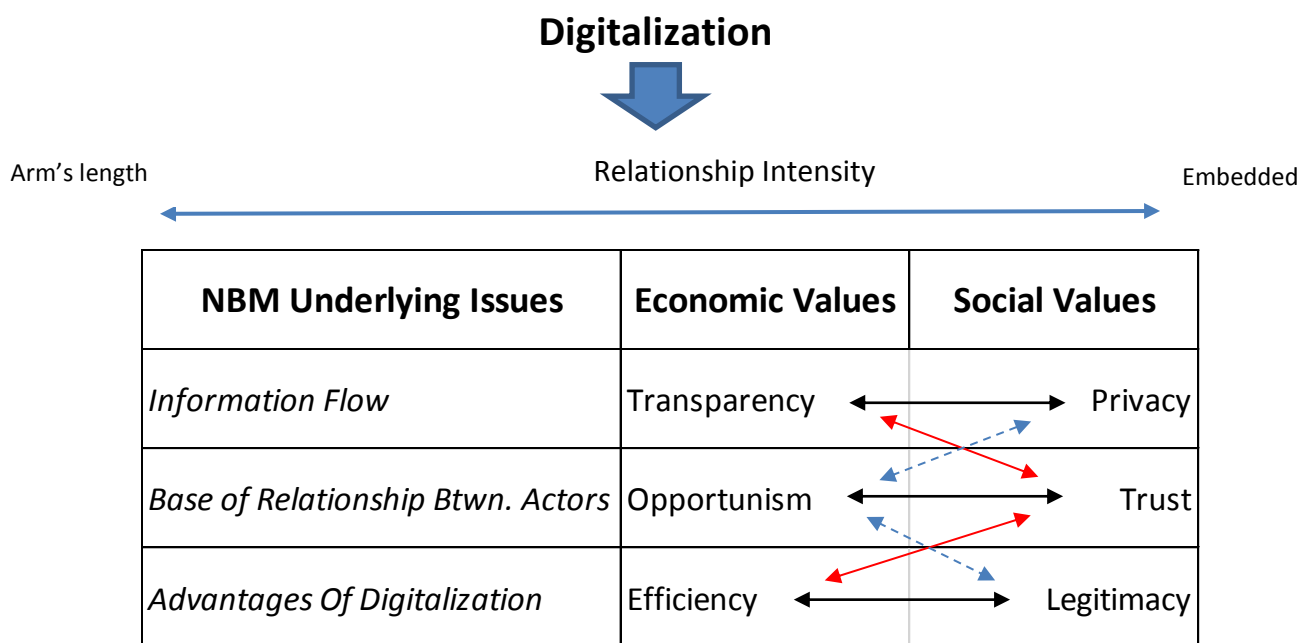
Digitalization

Arm's length

Relationship Intensity

Embedded

| NBM Underlying Issues | Economic Values | Social Values |
|---|---|---|
| *Information Flow* | Transparency | Privacy |
| *Base of Relationship Btwn. Actors* | Opportunism | Trust |
| *Advantages Of Digitalization* | Efficiency | Legitimacy |